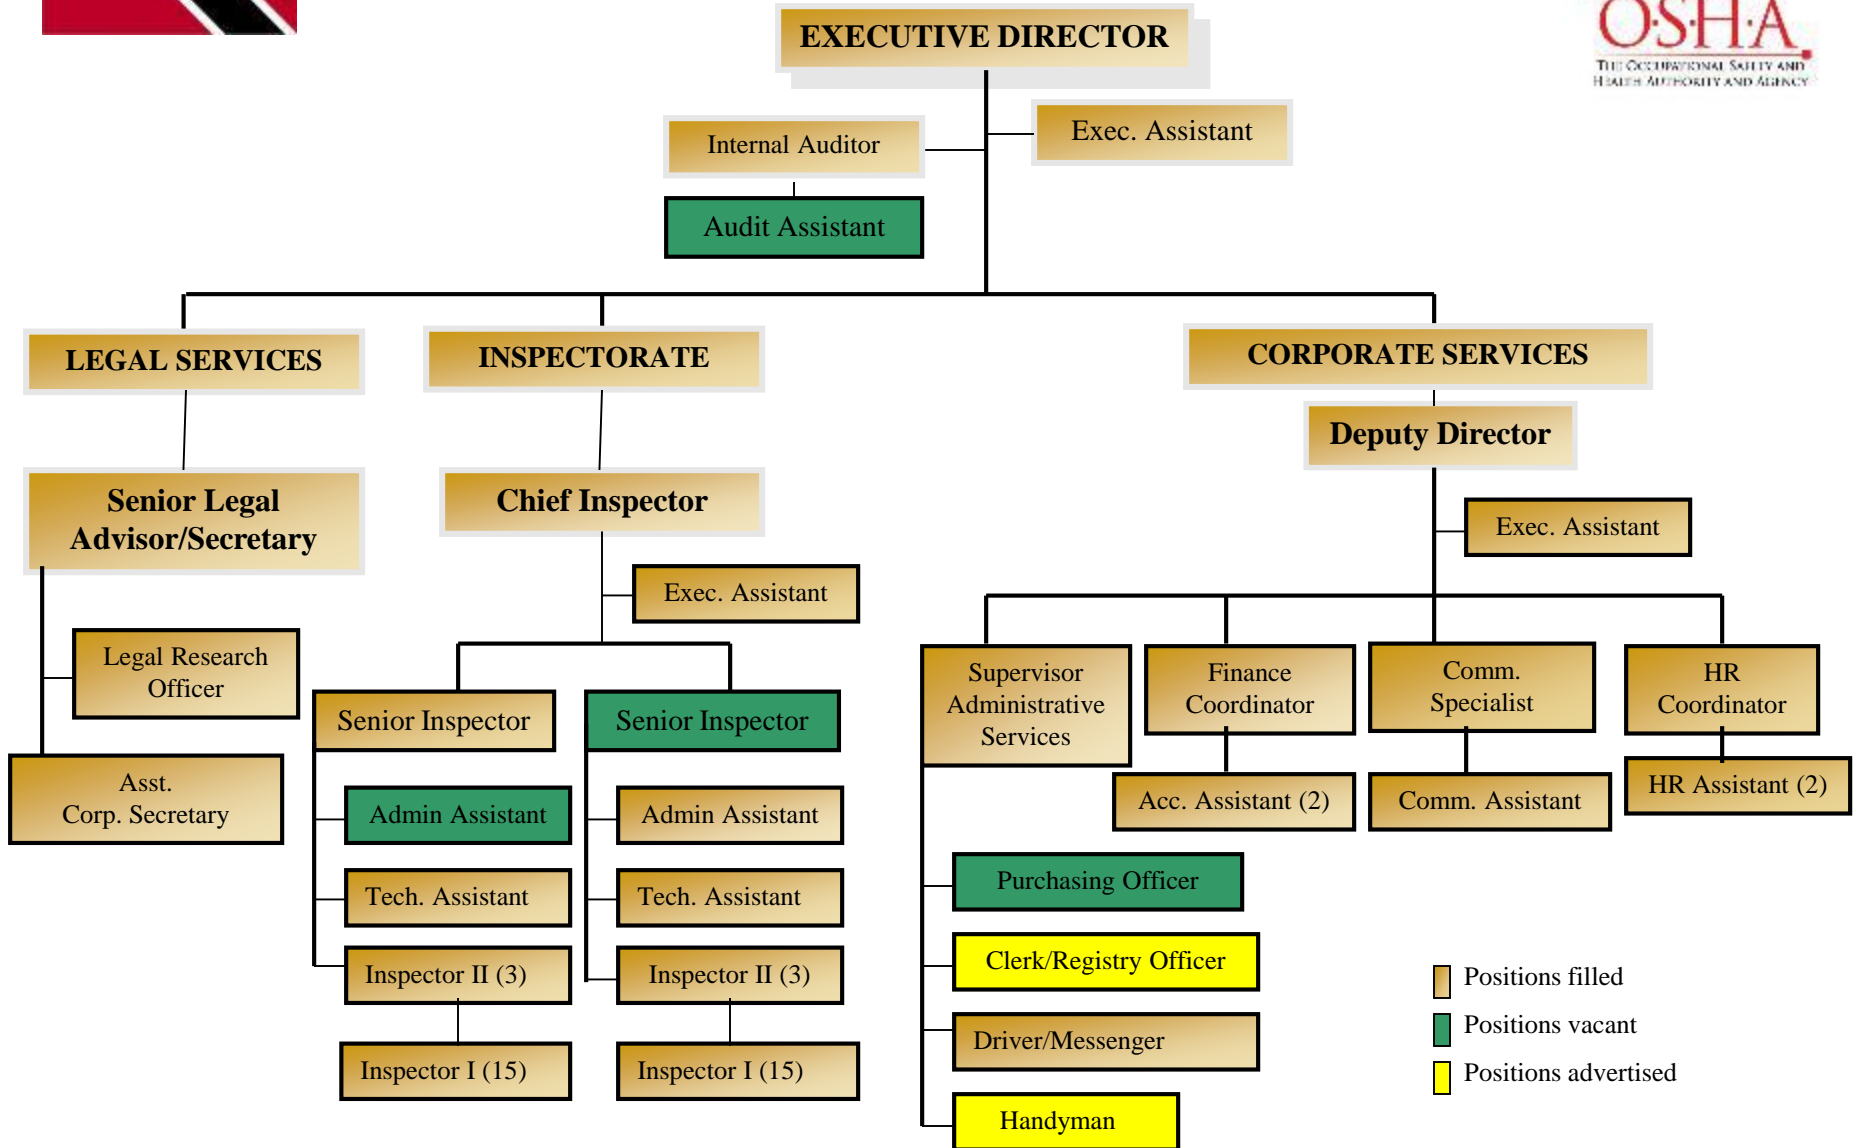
OSHA
THE OCCUPATIONAL SAFETY AND HEALTH AUTHORITY AND AGENCY

EXECUTIVE DIRECTOR

Internal Auditor

Exec. Assistant

Audit Assistant

LEGAL SERVICES

INSPECTORATE

CORPORATE SERVICES

Deputy Director

Senior Legal Advisor/Secretary

Chief Inspector

Exec. Assistant

Exec. Assistant

Legal Research Officer

Asst. Corp. Secretary

Senior Inspector

Senior Inspector

Admin Assistant

Tech. Assistant

Inspector II (3)

Inspector I (15)

Admin Assistant

Tech. Assistant

Inspector II (3)

Inspector I (15)

Supervisor Administrative Services

Finance Coordinator

Comm. Specialist

HR Coordinator

Acc. Assistant (2)

Comm. Assistant

HR Assistant (2)

Purchasing Officer

Clerk/Registry Officer

Driver/Messenger

Handyman

Positions filled

Positions vacant

Positions advertised